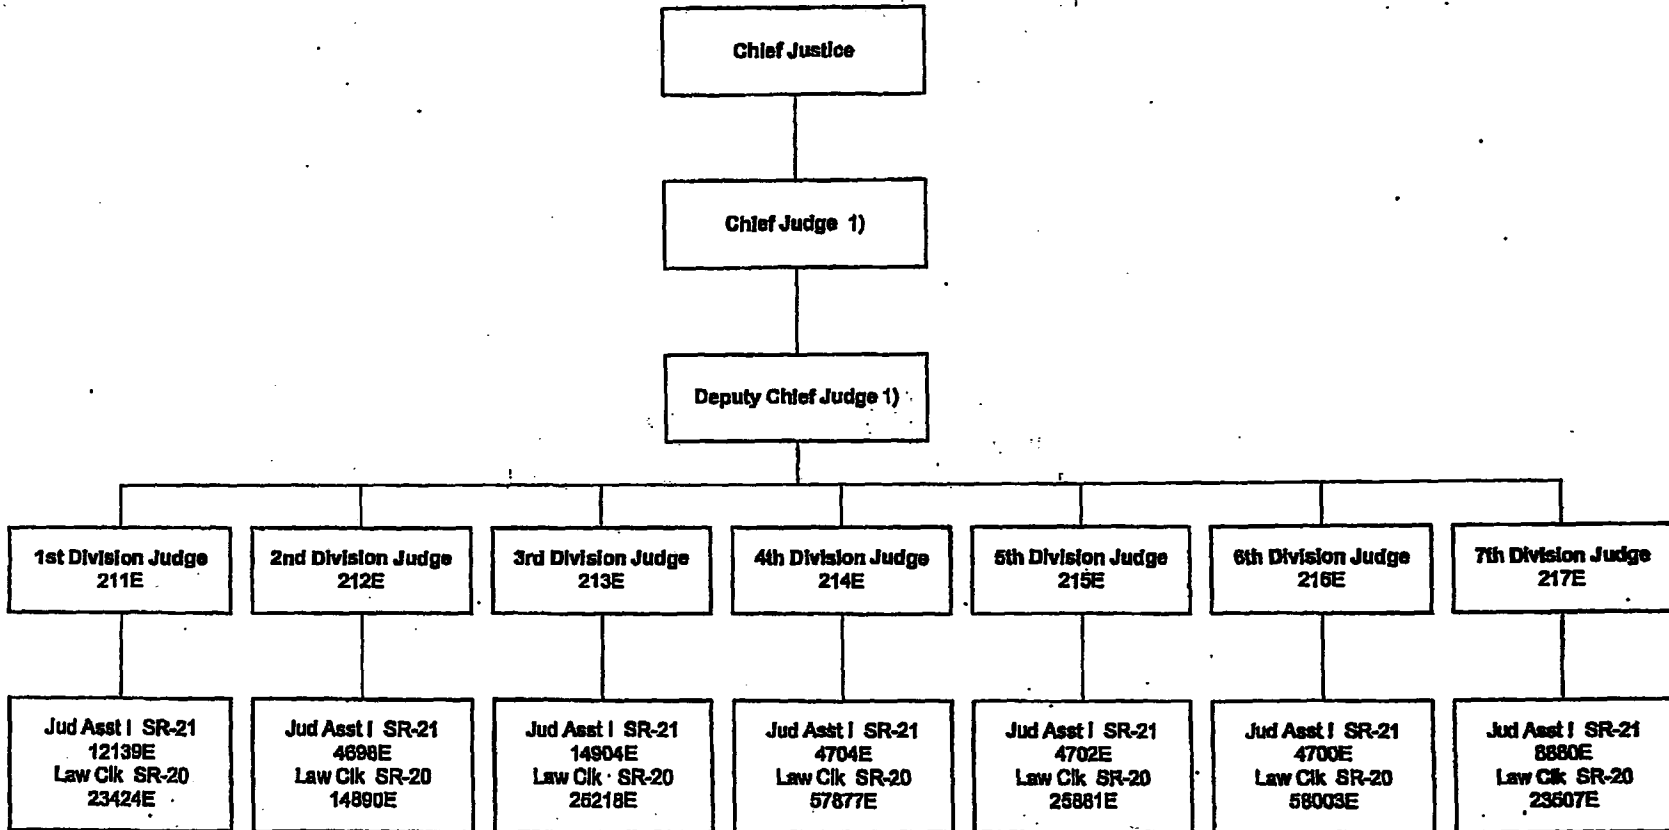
Chief Justice

Chief Judge 1)

Deputy Chief Judge 1)

1st Division Judge 211E

2nd Division Judge 212E

3rd Division Judge 213E

4th Division Judge 214E

5th Division Judge 215E

6th Division Judge 216E

7th Division Judge 217E

Jud Asst I SR-21 12139E Law Clk SR-20 23424E

Jud Asst I SR-21 4698E Law Clk SR-20 14890E

Jud Asst I SR-21 14904E Law Clk SR-20 26218E

Jud Asst I SR-21 4704E Law Clk SR-20 57877E

Jud Asst I SR-21 4702E Law Clk SR-20 25881E

Jud Asst I SR-21 4700E Law Clk SR-20 58003E

Jud Asst I SR-21 8880E Law Clk SR-20 23507E